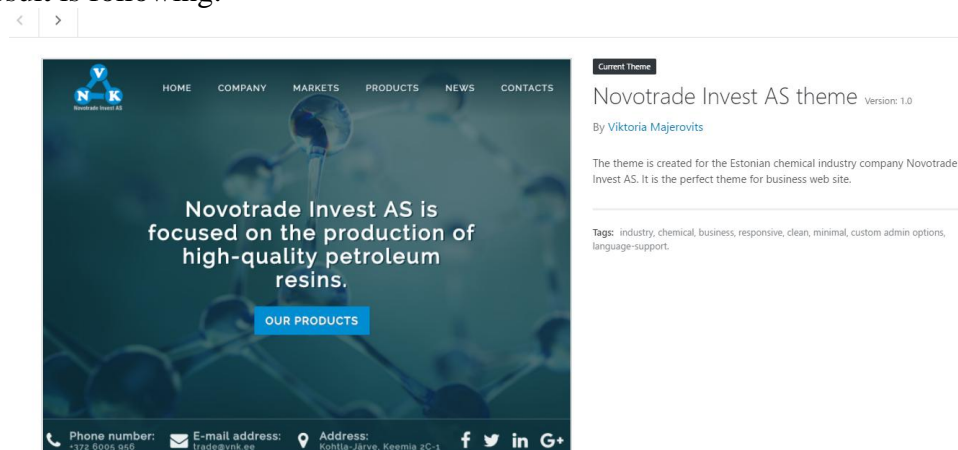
esult is following:

< >

V
N K
Novotrade Invest AS

HOME COMPANY MARKETS PRODUCTS NEWS CONTACTS

Novotrade Invest AS is focused on the production of high-quality petroleum resins.

OUR PRODUCTS

Phone number: +372 6005 956
E-mail address: trade@vnk.ee
Address: Kohtla-Järve, Keemia 2C-1

f in G+

Current Theme

Novotrade Invest AS theme Version: 1.0

By Viktoria Majerovits

The theme is created for the Estonian chemical industry company Novotrade Invest AS. It is the perfect theme for business web site.

Tags: industry, chemical, business, responsive, clean, minimal, custom admin options, language-support.